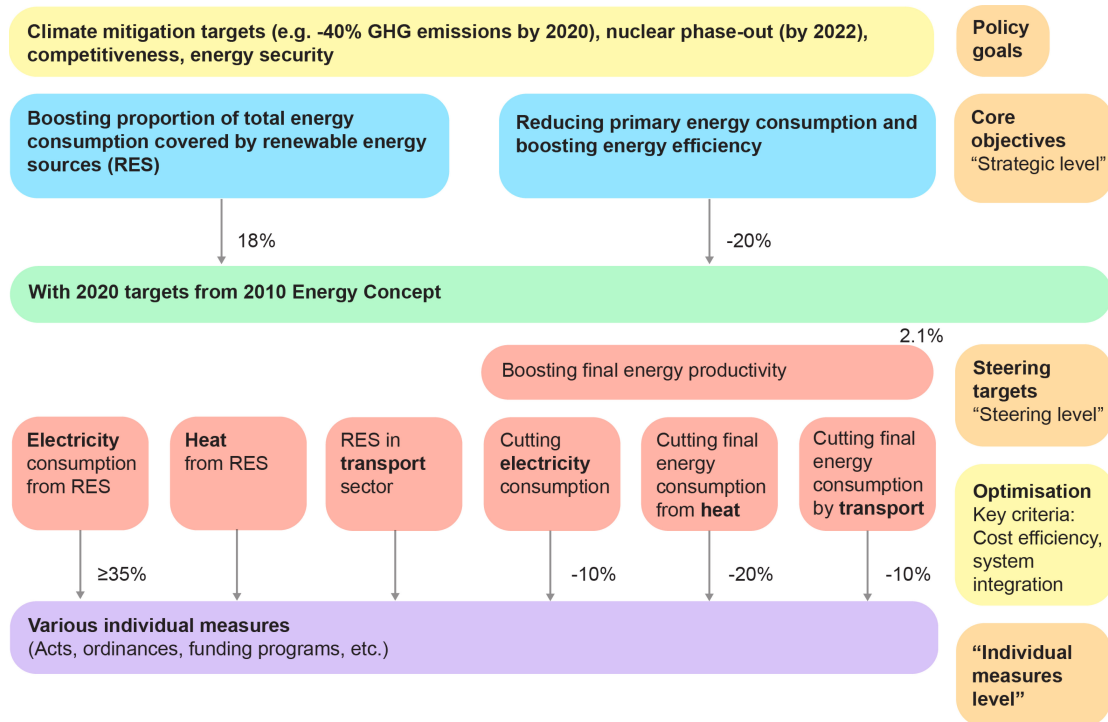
Climate mitigation targets (e.g. -40% GHG emissions by 2020), nuclear phase-out (by 2022), competitiveness, energy security

Policy goals

Boosting proportion of total energy consumption covered by renewable energy sources (RES)

Reducing primary energy consumption and boosting energy efficiency

Core objectives
"Strategic level"

18%

-20%

With 2020 targets from 2010 Energy Concept

2.1%

Boosting final energy productivity

Steering targets
"Steering level"

Electricity consumption from RES

Heat from RES

RES in transport sector

Cutting electricity consumption

Cutting final energy consumption from heat

Cutting final energy consumption by transport

Optimisation
Key criteria: Cost efficiency, system integration

≥35%

-10%

-20%

-10%

Various individual measures
(Acts, ordinances, funding programs, etc.)

"Individual measures level"